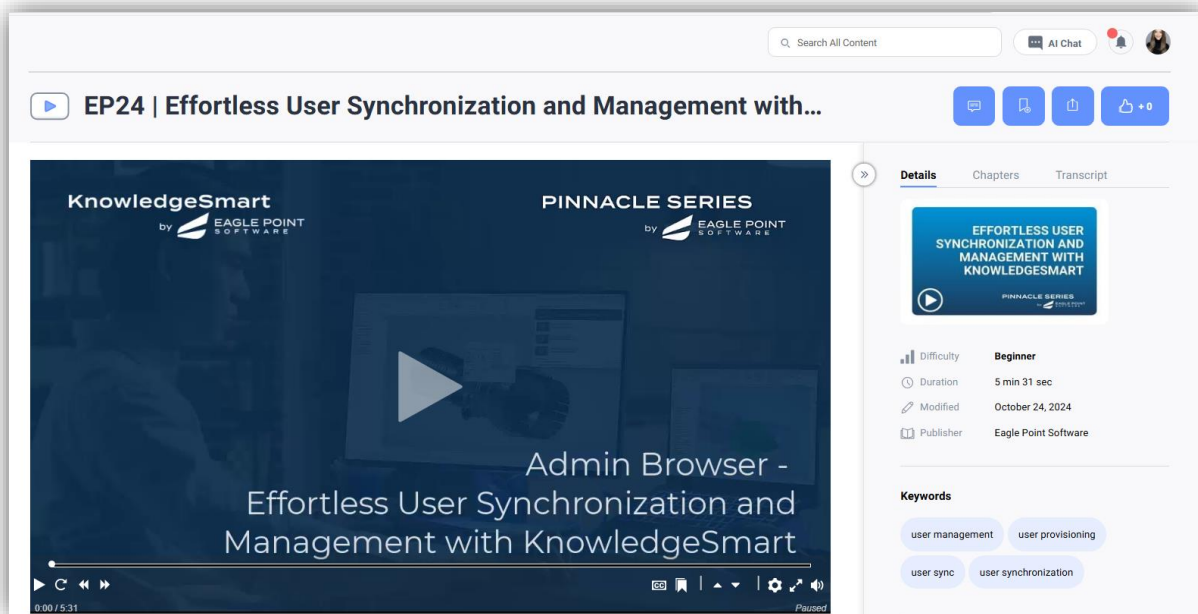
Search All Content

AI Chat

EP24 | Effortless User Synchronization and Management with…

+0

KnowledgeSmart
by EAGLE POINT SOFTWARE

PINNACLE SERIES
by EAGLE POINT SOFTWARE

Admin Browser - Effortless User Synchronization and Management with KnowledgeSmart

0:00 / 5:31

Paused

Details Chapters Transcript

EFFORTLESS USER SYNCHRONIZATION AND MANAGEMENT WITH KNOWLEDGESMART

PINNACLE SERIES
EAGLE POINT

| | |
|---|---|
| Difficulty | Beginner |
| Duration | 5 min 31 sec |
| Modified | October 24, 2024 |
| Publisher | Eagle Point Software |

Keywords

user management
user provisioning
user sync
user synchronization